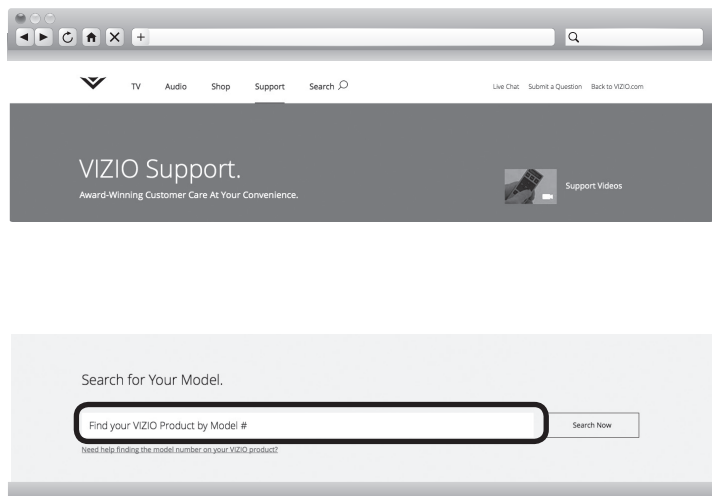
TV Audio Shop Support Search

Live Chat Submit a Question Back to VIZIO.com

VIZIO Support.

Award-Winning Customer Care At Your Convenience.

Support Videos

Search for Your Model.

Find your VIZIO Product by Model #

Search Now

Need help finding the model number on your VIZIO product?